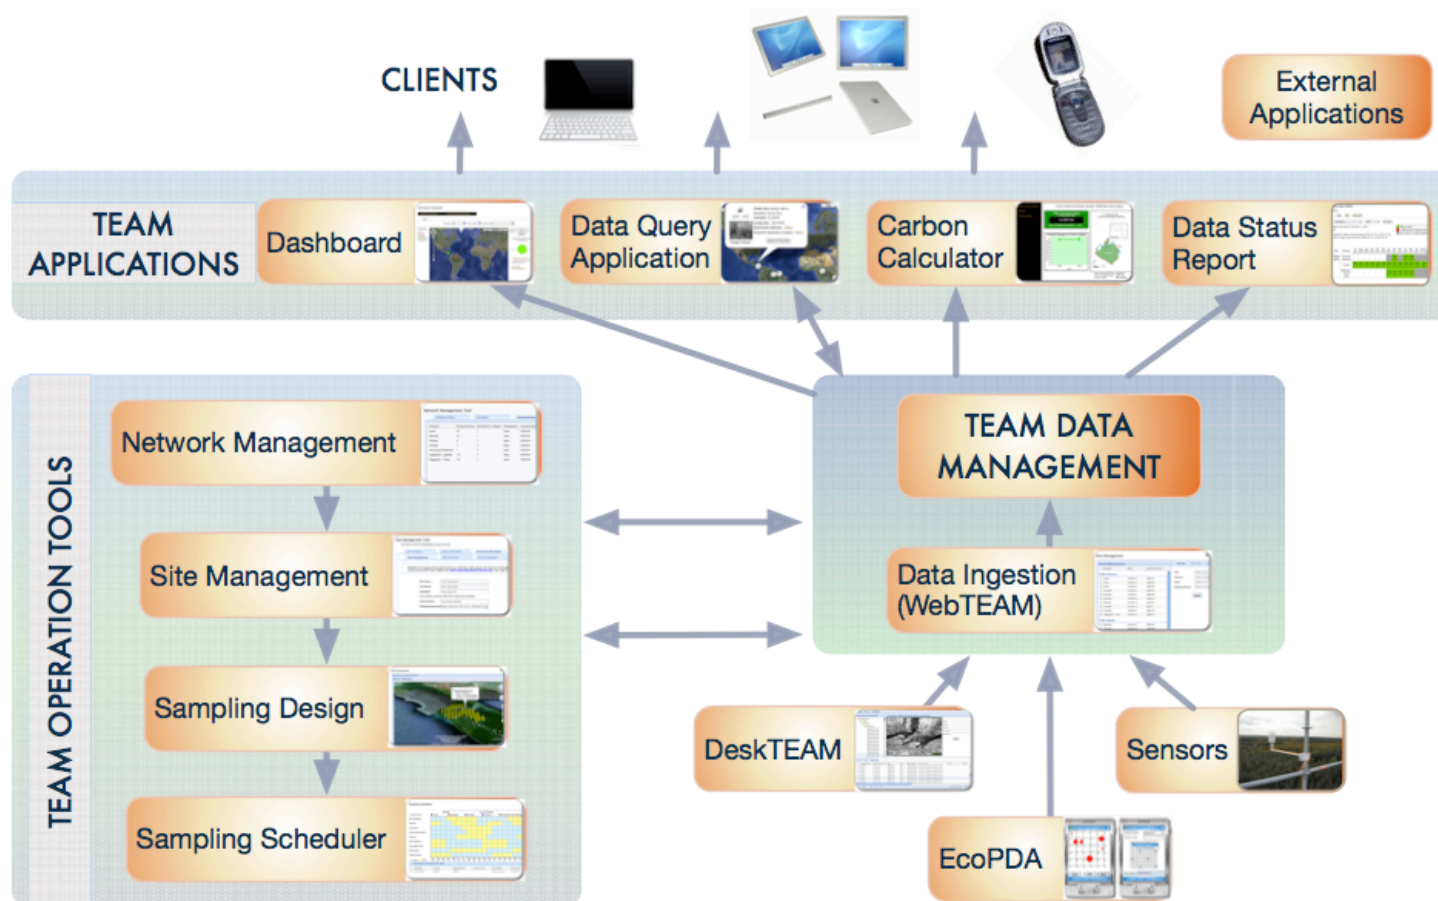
CLIENTS

External Applications

TEAM APPLICATIONS

Dashboard

Data Query Application

Carbon Calculator

Data Status Report

TEAM OPERATION TOOLS

Network Management

Site Management

Sampling Design

Sampling Scheduler

TEAM DATA MANAGEMENT

Data Ingestion (WebTEAM)

DeskTEAM

Sensors

EcoPDA